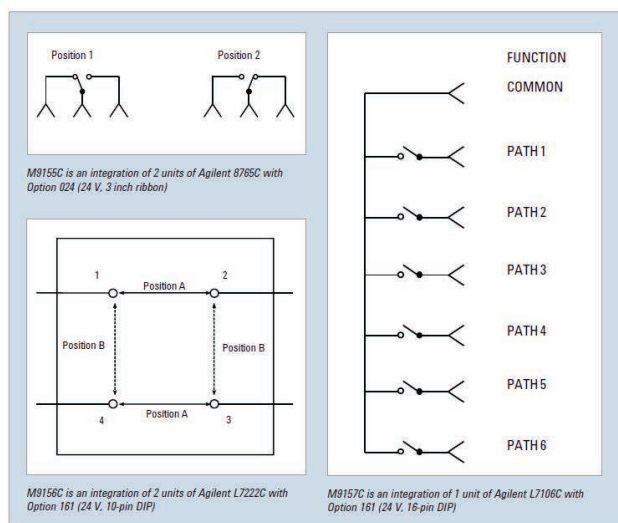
Position 1

Position 2

M9155C is an integration of 2 units of Agilent 8765C with Option 024 (24 V, 3 inch ribbon)

1

Position A

2

Position B

Position B

4

Position A

3

M9156C is an integration of 2 units of Agilent L7222C with Option 161 (24 V, 10-pin DIP)

FUNCTION

COMMON

PATH 1

PATH 2

PATH 3

PATH 4

PATH 5

PATH 6

M9157C is an integration of 1 unit of Agilent L7106C with Option 161 (24 V, 16-pin DIP)